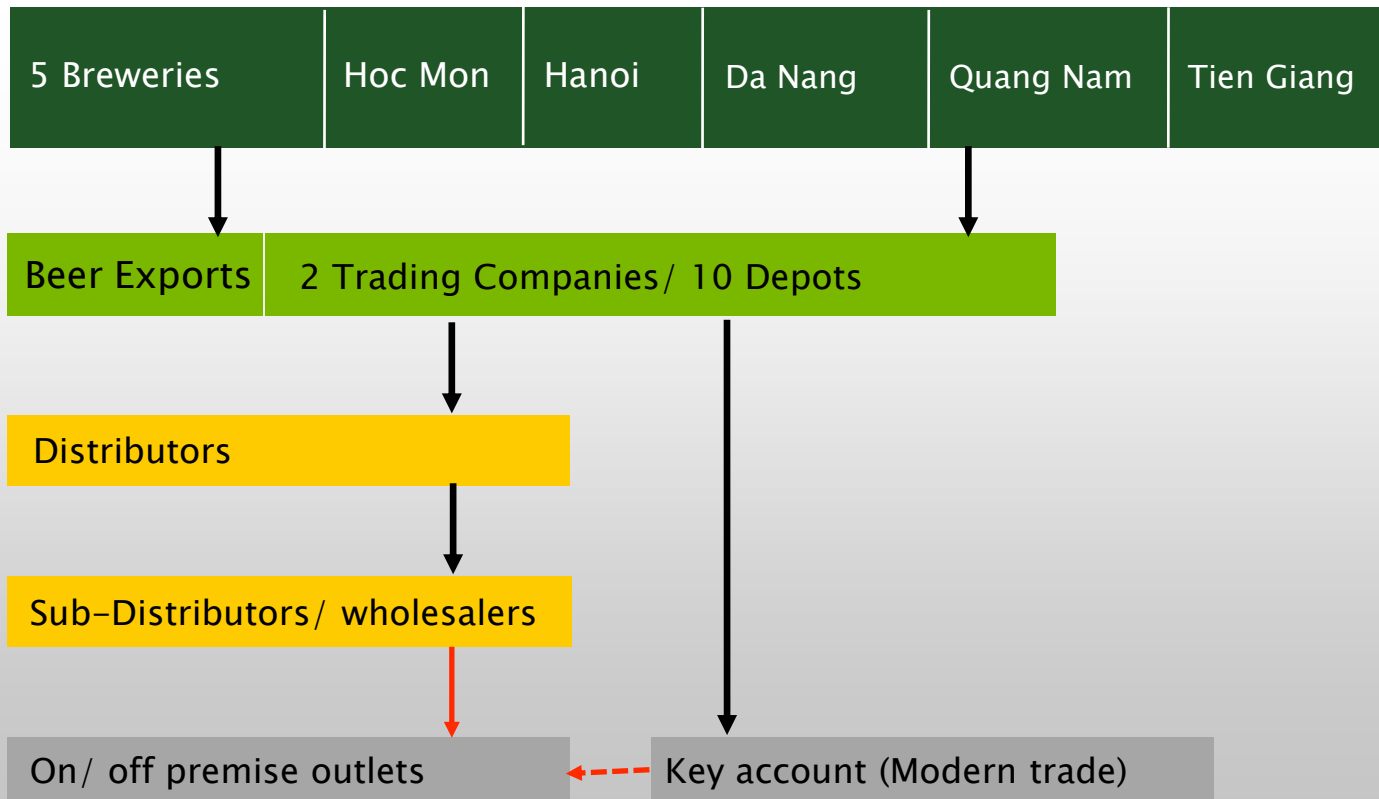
5 Breweries

Hoc Mon

Hanoi

Da Nang

Quang Nam

Tien Giang

Beer Exports

2 Trading Companies/ 10 Depots

Distributors

Sub-Distributors/ wholesalers

On/ off premise outlets

Key account (Modern trade)